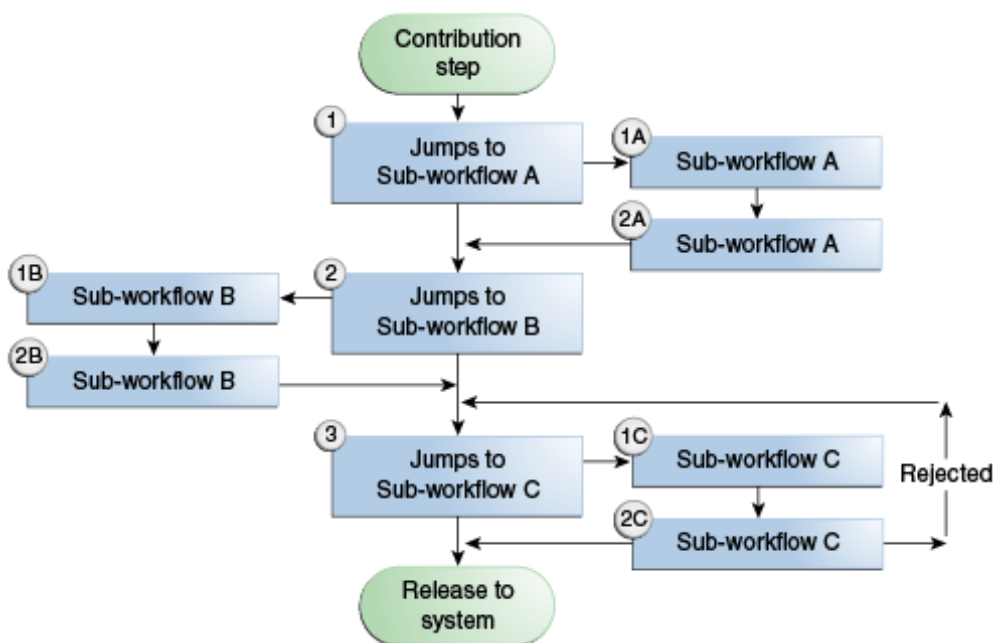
Contribution step

1
Jumps to Sub-workflow A

1A
Sub-workflow A

2A
Sub-workflow A

1B
Sub-workflow B

2
Jumps to Sub-workflow B

2B
Sub-workflow B

3
Jumps to Sub-workflow C

1C
Sub-workflow C

Rejected

2C
Sub-workflow C

Release to system